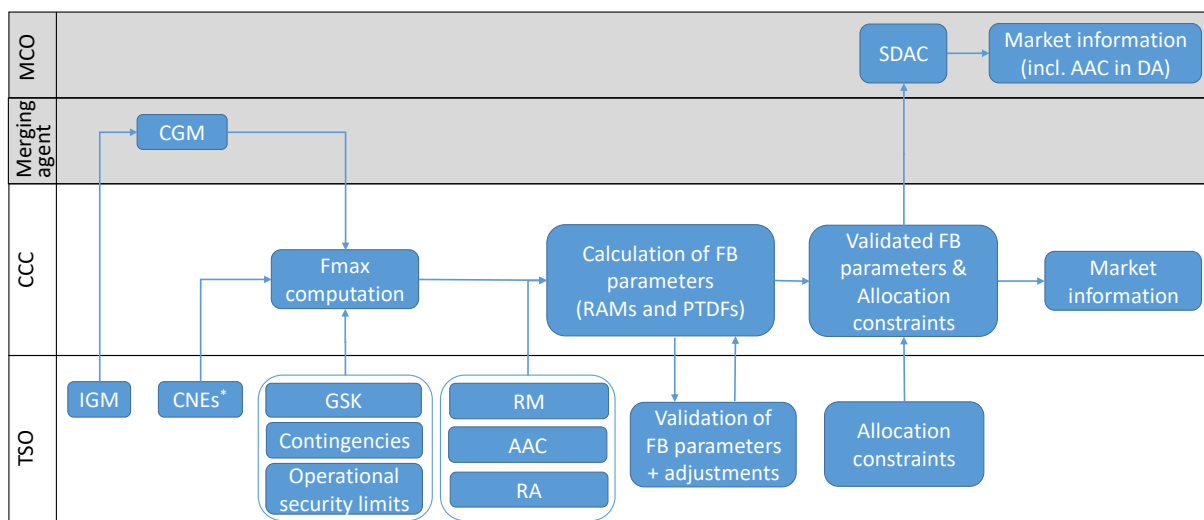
MCO

SDAC

Market information (incl. AAC in DA)

Merging agent

CGM

CCC

Fmax computation

Calculation of FB parameters (RAMs and PTDFs)

Validated FB parameters & Allocation constraints

Market information

TSO

IGM

CNEs*

GSK

Contingencies

Operational security limits

RM

AAC

RA

Validation of FB parameters + adjustments

Allocation constraints